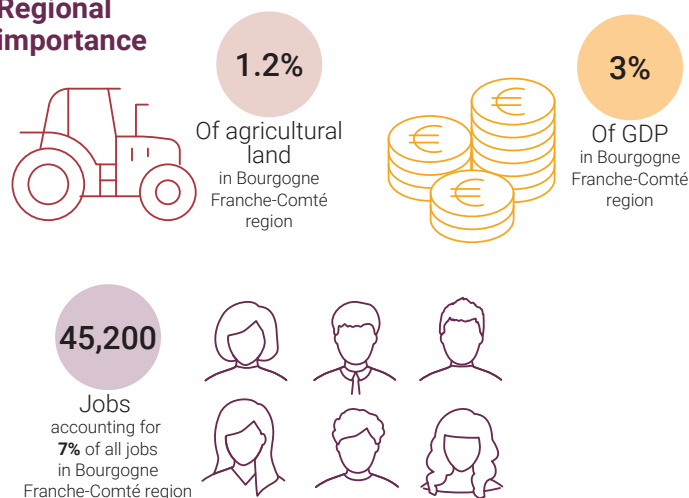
Regional importance

1.2%
Of agricultural land
in Bourgogne Franche-Comté region

3%
Of GDP
in Bourgogne Franche-Comté region

45,200
Jobs
accounting for **7%** of all jobs in Bourgogne Franche-Comté region